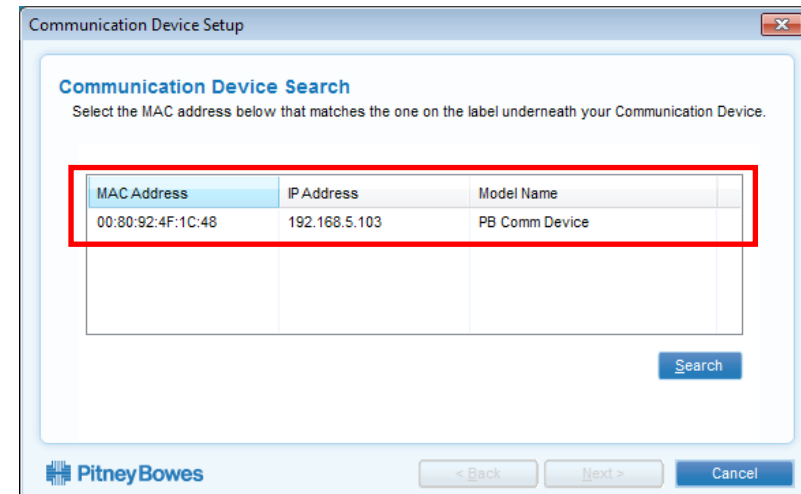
Communication Device Setup

Communication Device Search

Select the MAC address below that matches the one on the label underneath your Communication Device.

| MAC Address | IP Address | Model Name |
|---|---|---|
| 00:80:92:4F:1C:48 | 192.168.5.103 | PB Comm Device |

Search

Pitney Bowes

< Back

Next >

Cancel